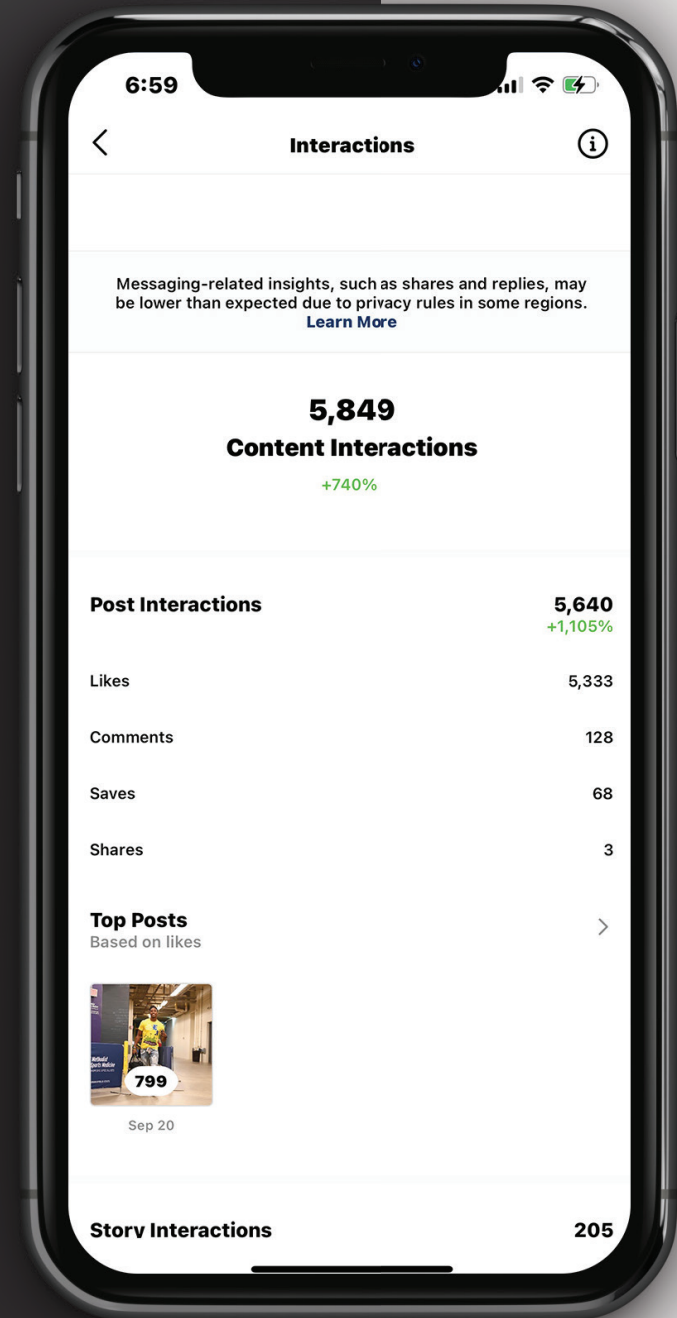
6:59

Interactions

Messaging-related insights, such as shares and replies, may be lower than expected due to privacy rules in some regions.
Learn More

5,849
Content Interactions
+740%

Post Interactions 5,640
+1,105%

Likes 5,333

Comments 128

Saves 68

Shares 3

Top Posts
Based on likes

Methodist Sports Medicine

799

Sep 20

Story Interactions 205